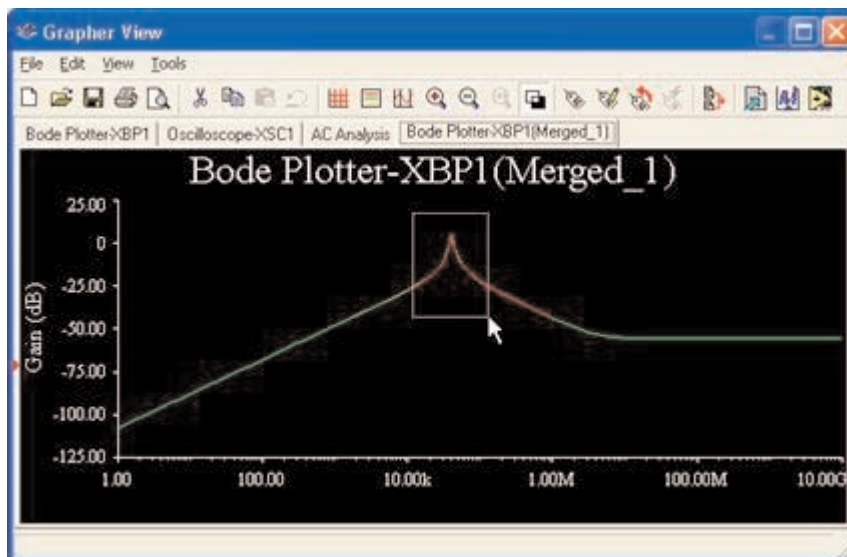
Grapher View

File Edit View Tools

Bode Plotter-XBP1 | Oscilloscope-XSC1 | AC Analysis | Bode Plotter-XBP1(Merged_1)

Bode Plotter-XBP1(Merged_1)

Gain (dB)

25.00
0
-25.00
-50.00
-75.00
-100.00
-125.00

1.00 100.00 10.00k 1.00M 100.00M 10.00G